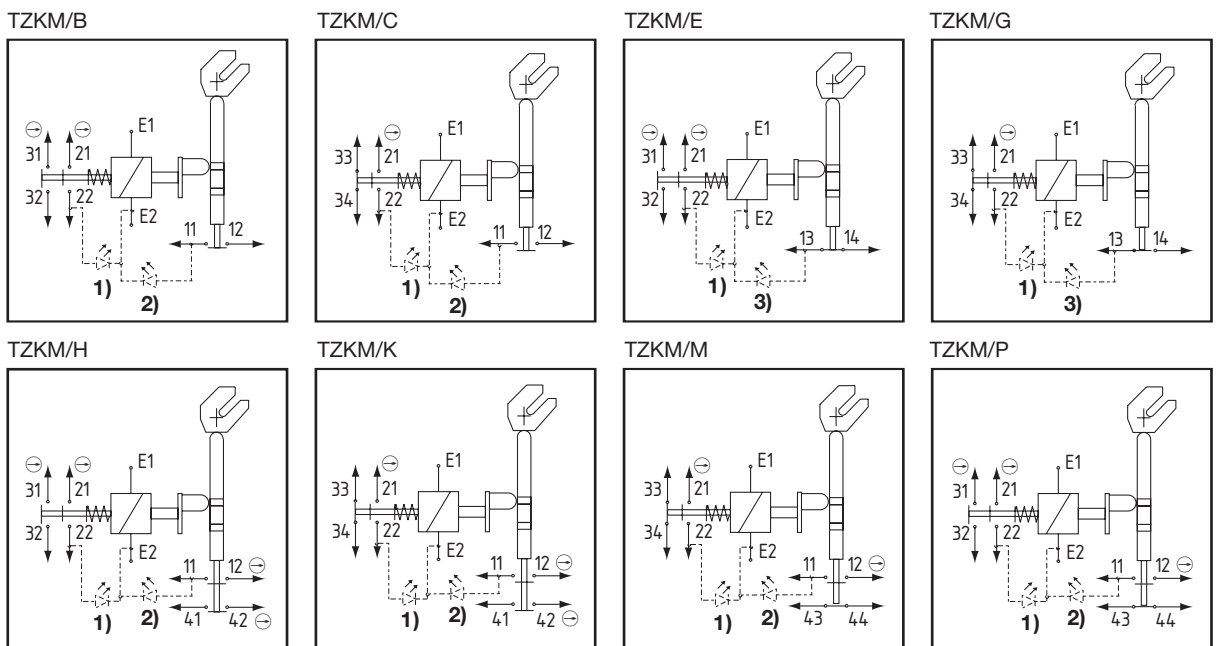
TZKM/B

$\ominus$ $\ominus$
31 21
E1
32 22
E2
11 12
1)
2)

TZKM/C

$\ominus$
33 21
E1
34 22
E2
11 12
1)
2)

TZKM/E

$\ominus$ $\ominus$
31 21
E1
32 22
E2
13 14
1)
3)

TZKM/G

$\ominus$
33 21
E1
34 22
E2
13 14
1)
3)

TZKM/H

$\ominus$ $\ominus$
31 21
E1
32 22
E2
11 12 $\ominus$
1)
2)
41 42 $\ominus$

TZKM/K

$\ominus$
33 21
E1
34 22
E2
11 12 $\ominus$
1)
2)
41 42 $\ominus$

TZKM/M

$\ominus$
33 21
E1
34 22
E2
11 12 $\ominus$
1)
2)
43 44

TZKM/P

$\ominus$ $\ominus$
31 21
E1
32 22
E2
11 12 $\ominus$
1)
2)
43 44